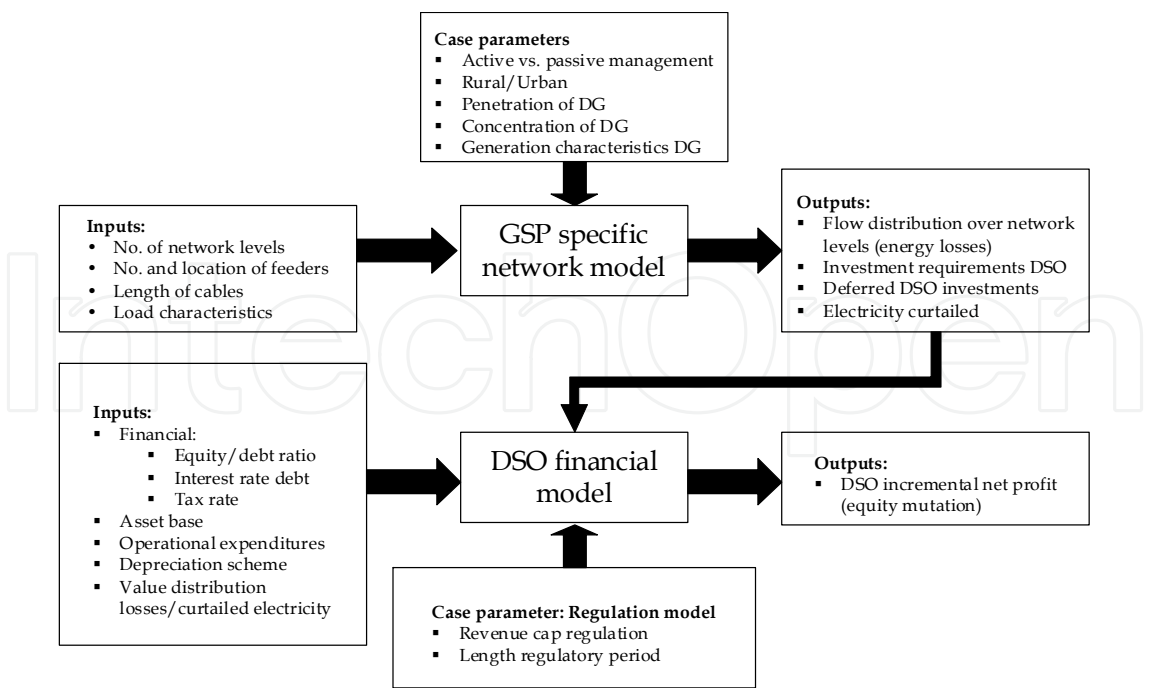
Case parameters
- Active vs. passive management
- Rural/Urban
- Penetration of DG
- Concentration of DG
- Generation characteristics DG

Inputs:
- No. of network levels
- No. and location of feeders
- Length of cables
- Load characteristics

GSP specific network model

Outputs:
- Flow distribution over network levels (energy losses)
- Investment requirements DSO
- Deferred DSO investments
- Electricity curtailed

Inputs:
- Financial:
  - Equity/debt ratio
  - Interest rate debt
  - Tax rate
- Asset base
- Operational expenditures
- Depreciation scheme
- Value distribution losses/curtailed electricity

DSO financial model

Outputs:
- DSO incremental net profit (equity mutation)

Case parameter: Regulation model
- Revenue cap regulation
- Length regulatory period